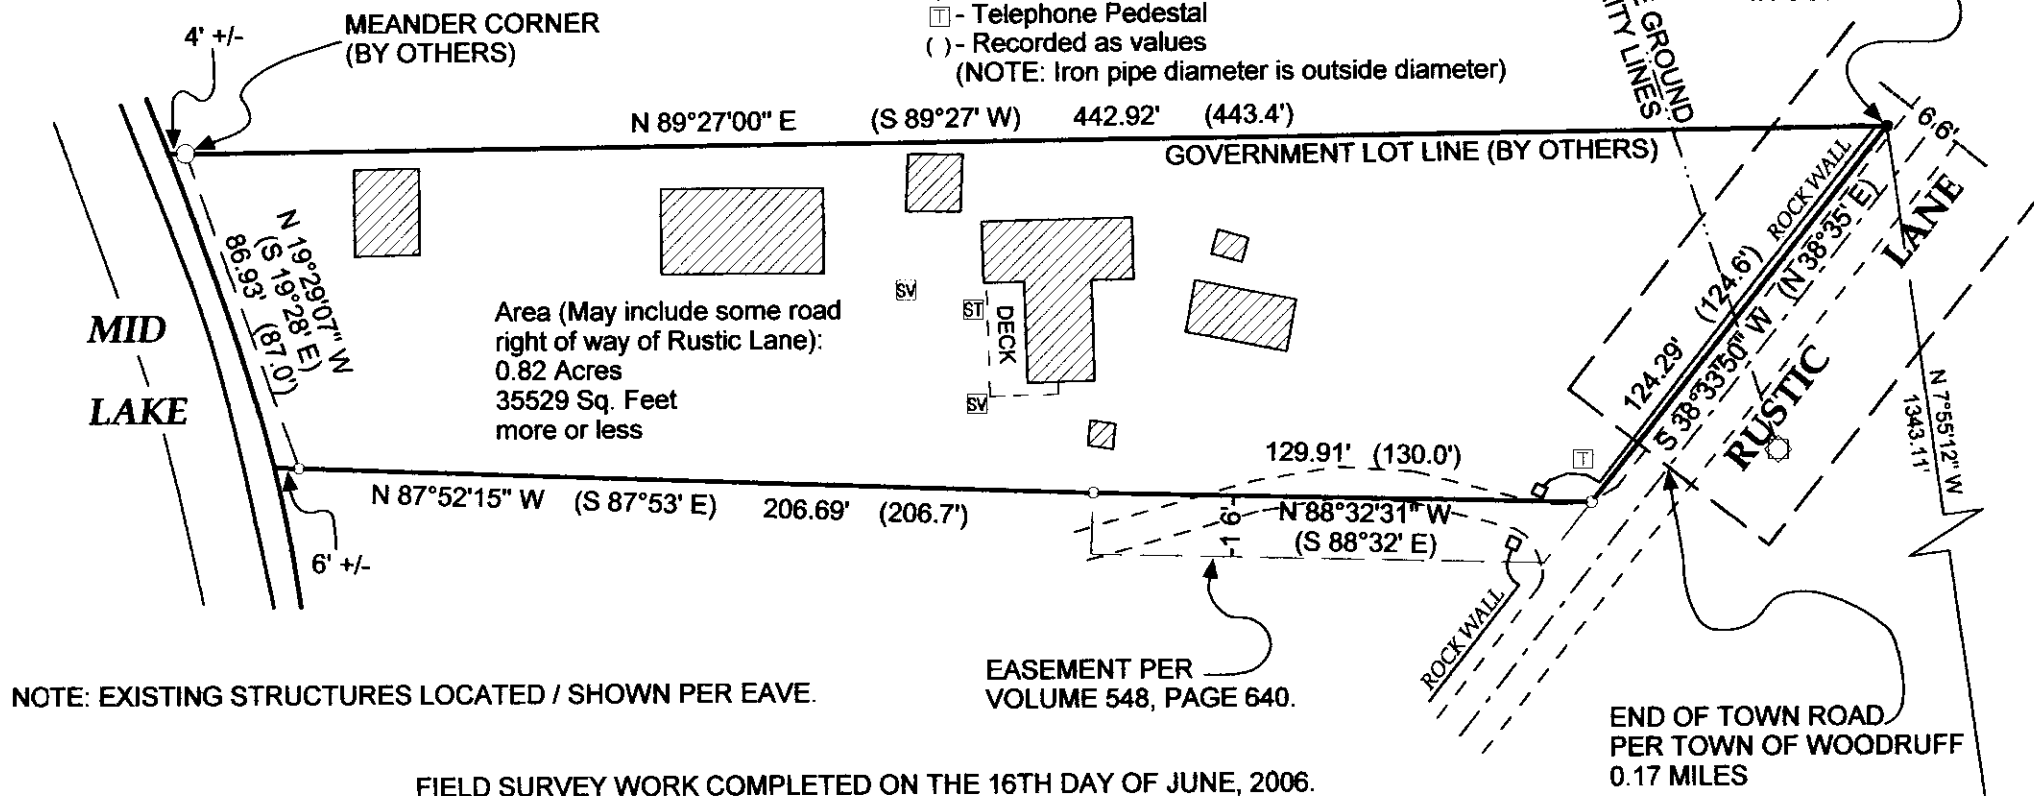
4' +/-

MEANDER CORNER
(BY OTHERS)

T - Telephone Pedestal
( ) - Recorded as values
(NOTE: Iron pipe diameter is outside diameter)

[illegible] GROUND
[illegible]ITY LINES

N 89°27'00" E (S 89°27' W) 442.92' (443.4')

GOVERNMENT LOT LINE (BY OTHERS)

6.6'

N 19°29'07" W
(S 19°28' E)
86.93' (87.0')

MID

LAKE

Area (May include some road right of way of Rustic Lane):
0.82 Acres
35529 Sq. Feet
more or less

SV

ST

DECK

SV

ROCK WALL

(N 38°35' E)

(124.6')

124.29'

S 38°33'50" W

LANE

RUSTIC

N 7°55'12" W
1343.11'

129.91' (130.0')

T

N 87°52'15" W (S 87°53' E) 206.69' (206.7')

6'

N 88°32'31" W
(S 88°32' E)

6' +/-

ROCK WALL

EASEMENT PER
VOLUME 548, PAGE 640.

NOTE: EXISTING STRUCTURES LOCATED / SHOWN PER EAVE.

END OF TOWN ROAD
PER TOWN OF WOODRUFF
0.17 MILES

FIELD SURVEY WORK COMPLETED ON THE 16TH DAY OF JUNE, 2006.